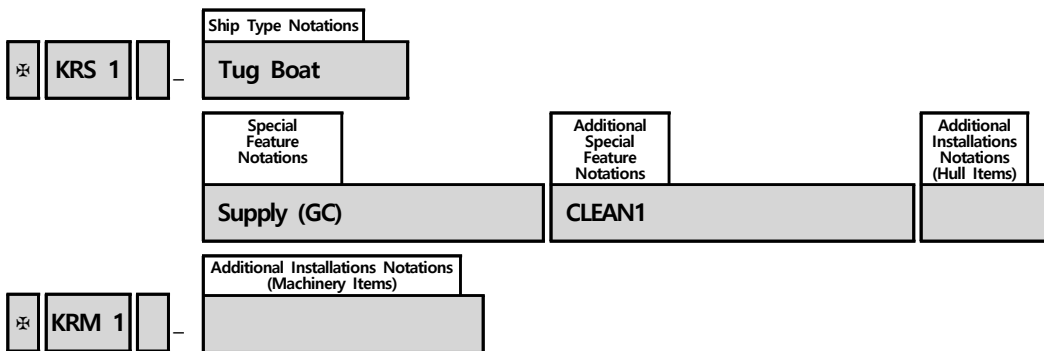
Ship Type Notations

✠ KRS 1 – Tug Boat

Special Feature Notations

Supply (GC)

Additional Special Feature Notations

CLEAN1

Additional Installations Notations (Hull Items)

Additional Installations Notations (Machinery Items)

✠ KRM 1 –